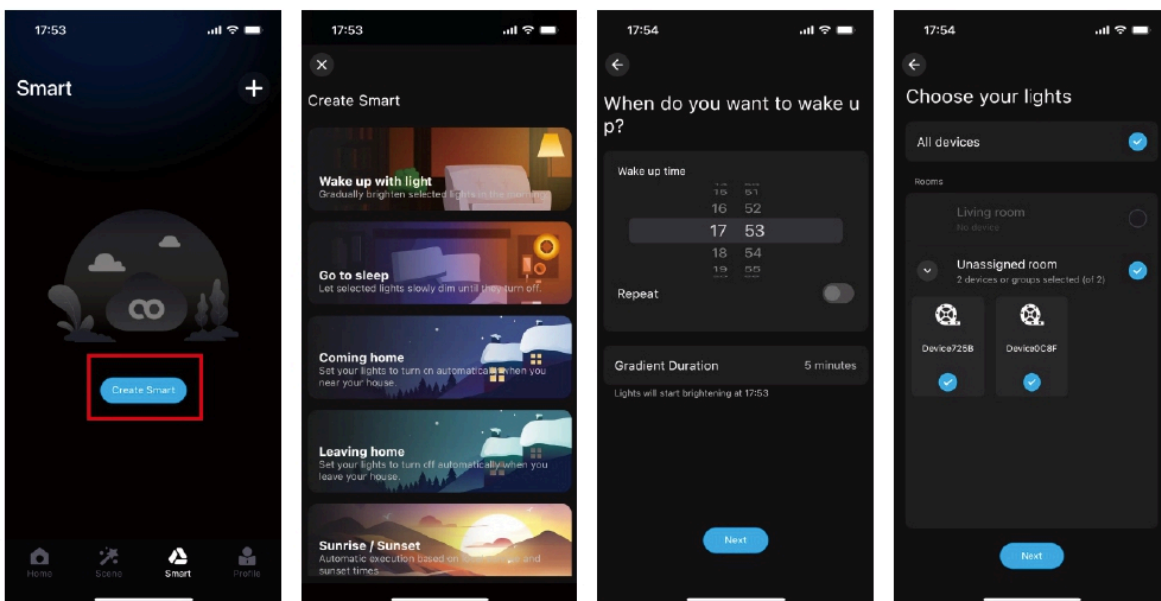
17:53

Smart

+

Create Smart

Home Scene Smart Profile

17:53

Create Smart

Wake up with light
Gradually brighten selected lights in the morning

Go to sleep
Let selected lights slowly dim until they turn off.

Coming home
Set your lights to turn on automatically when you near your house.

Leaving home
Set your lights to turn off automatically when you leave your house.

Sunrise / Sunset
Automatic execution based on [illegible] and sunset times.

17:54

When do you want to wake up?

Wake up time

15 51
16 52
17 53
18 54
19 55

Repeat

Gradient Duration 5 minutes

Lights will start brightening at 17:53

Next

17:54

Choose your lights

All devices

Rooms

Living room
No device

Unassigned room
2 devices or groups selected (of 2)

Device725B

Device0C8F

Next